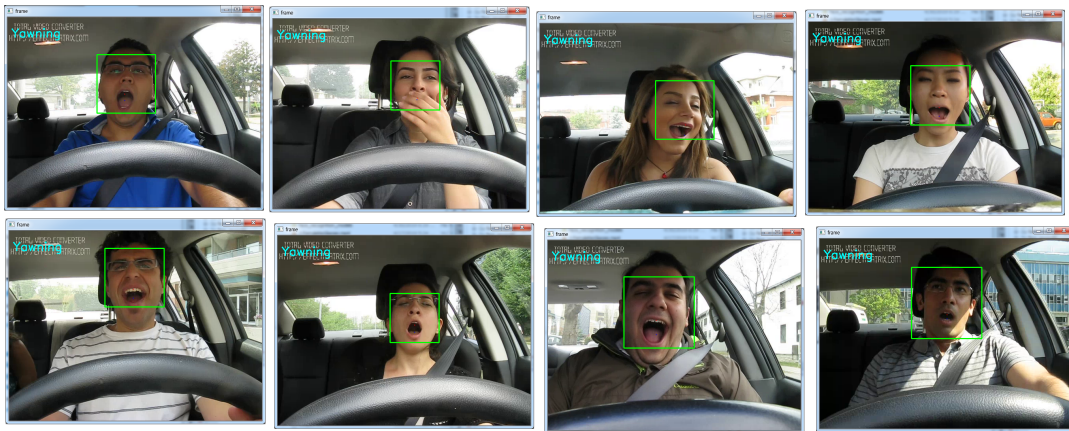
frame
TOTAL VIDEO CONVERTER
HTTP://WWW.EFFECTMATRIX.COM
Yawning

frame
TOTAL VIDEO CONVERTER
HTTP://WWW.EFFECTMATRIX.COM
Yawning

frame
TOTAL VIDEO CONVERTER
HTTP://WWW.EFFECTMATRIX.COM
Yawning

frame
TOTAL VIDEO CONVERTER
HTTP://WWW.EFFECTMATRIX.COM
Yawning

frame
TOTAL VIDEO CONVERTER
HTTP://WWW.EFFECTMATRIX.COM
Yawning

frame
TOTAL VIDEO CONVERTER
HTTP://WWW.EFFECTMATRIX.COM
Yawning

frame
TOTAL VIDEO CONVERTER
HTTP://WWW.EFFECTMATRIX.COM
Yawning

frame
TOTAL VIDEO CONVERTER
HTTP://WWW.EFFECTMATRIX.COM
Yawning